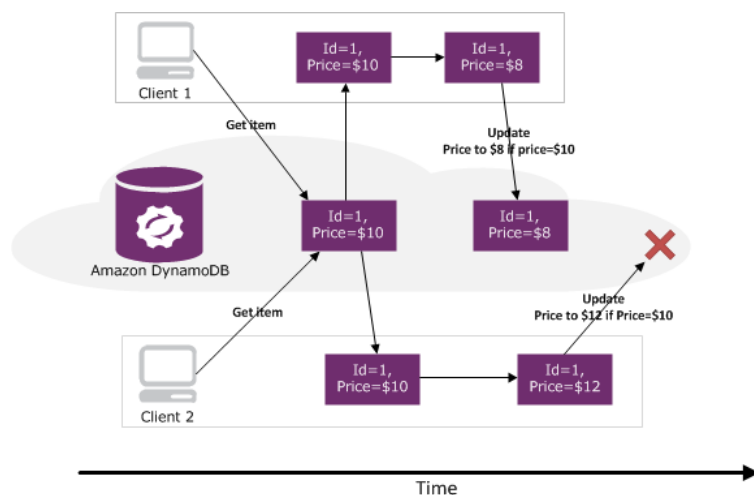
Client 1

Id=1, Price=\$10

Id=1, Price=\$8

Get item

Update Price to \$8 if price=\$10

Amazon DynamoDB

Id=1, Price=\$10

Id=1, Price=\$8

Get item

Update Price to \$12 if Price=\$10

Client 2

Id=1, Price=\$10

Id=1, Price=\$12

Time